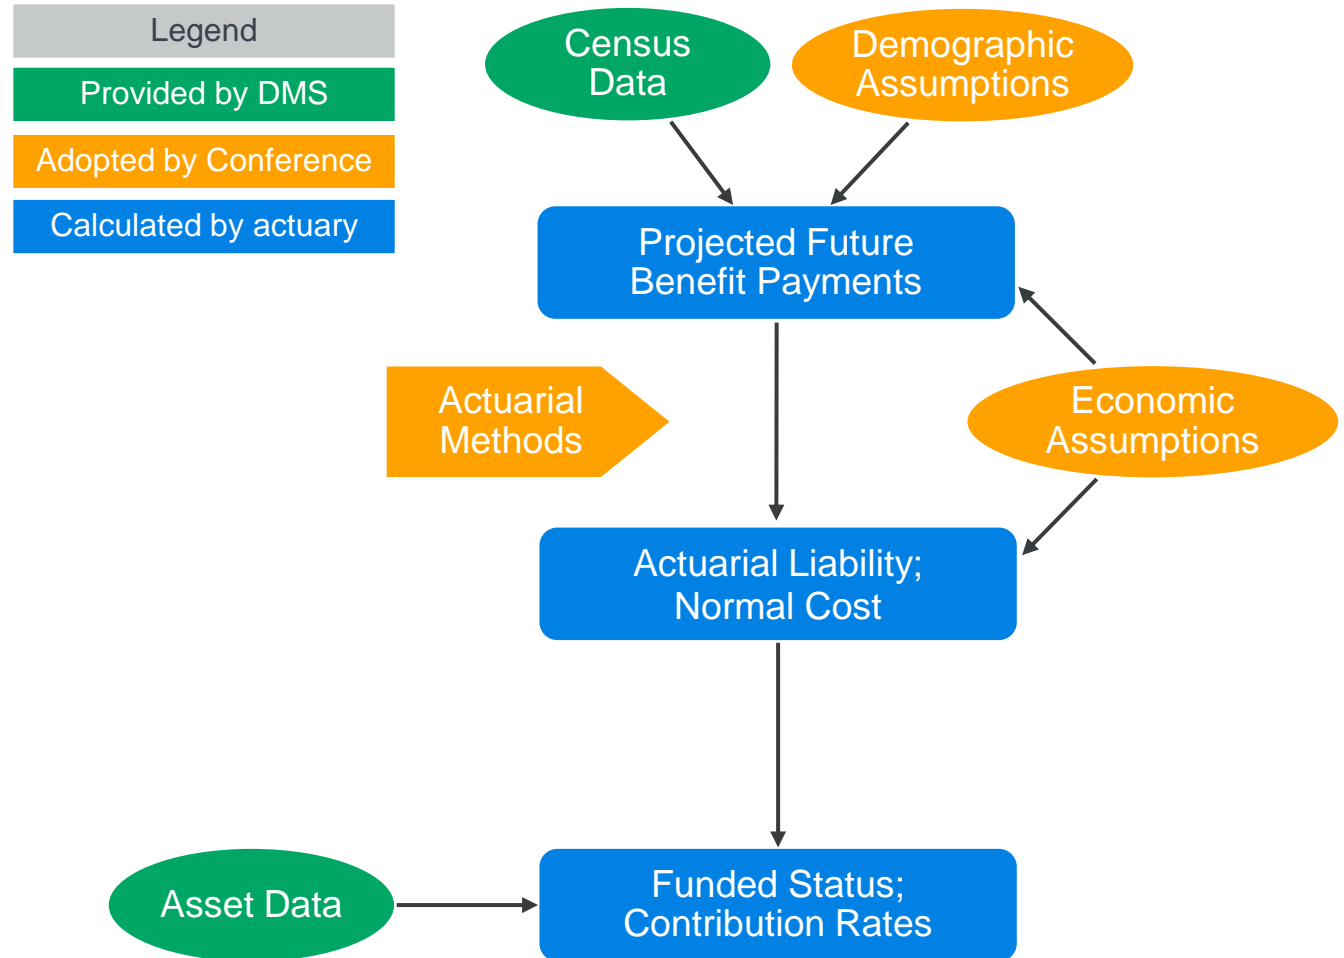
Legend

Provided by DMS

Adopted by Conference

Calculated by actuary

Census Data

Demographic Assumptions

Projected Future Benefit Payments

Actuarial Methods

Economic Assumptions

Actuarial Liability; Normal Cost

Asset Data

Funded Status; Contribution Rates